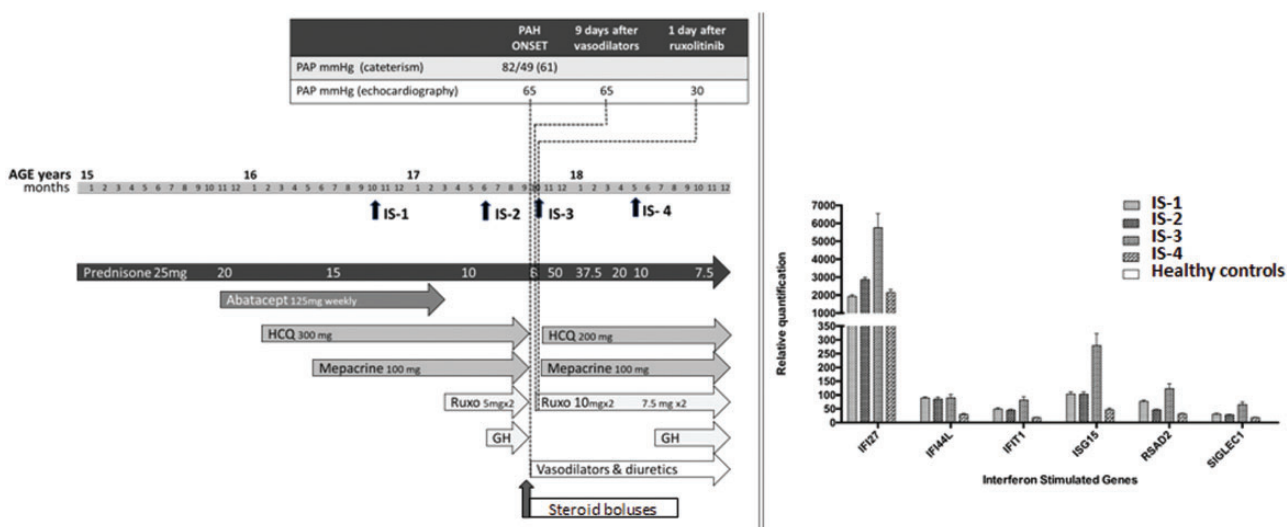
| | PAH ONSET | 9 days after vasodilators | 1 day after ruxolitinib |
|---|---|---|---|
| PAP mmHg (cateterism) | 82/49 (61) | | |
| PAP mmHg (echocardiography) | 65 | 65 | 30 |

AGE years 15 16 17 18
months 1 2 3 4 5 6 7 8 9 10 11 12 1 2 3 4 5 6 7 8 9 10 11 12 1 2 3 4 5 6 7 8 9 10 11 12 1 2 3 4 5 6 7 8 9 10 11 12

IS-1 IS-2 IS-3 IS- 4

Prednisone 25mg 20 15 10 6 50 37.5 20 10 7.5

Abatacept 125mg weekly

HCQ 300 mg

HCQ 200 mg

Mepacrine 100 mg

Mepacrine 100 mg

Ruxo 5mgx2

Ruxo 10mgx2 7.5 mg x2

GH

GH

Vasodilators & diuretics

Steroid boluses

IS-1
IS-2
IS-3
IS-4
Healthy controls

Relative quantification

7000 6000 5000 4000 3000 2000 1000 350 300 250 200 150 100 50 0

IFI27 IFI44L IFIT1 ISG15 RSAD2 SIGLEC1

Interferon Stimulated Genes